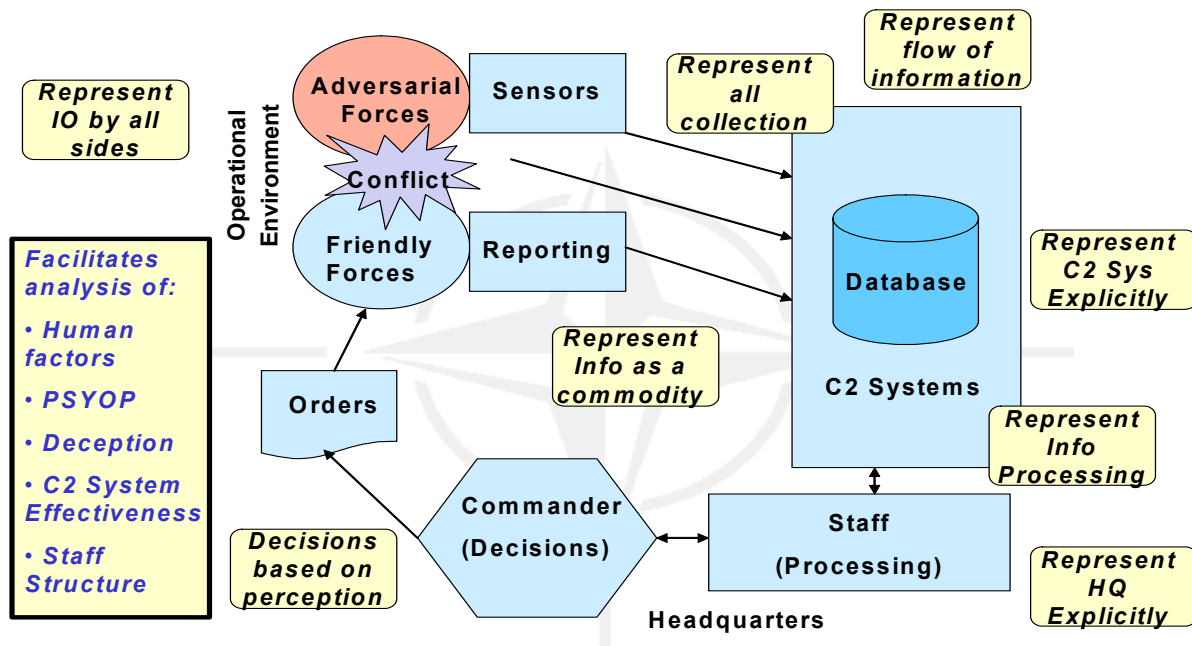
Represent IO by all sides

Facilitates analysis of:

• Human factors

• PSYOP

• Deception

• C2 System Effectiveness

• Staff Structure

Operational Environment

Adversarial Forces

Conflict

Friendly Forces

Sensors

Reporting

Represent all collection

Represent flow of information

Database

C2 Systems

Represent C2 Sys Explicitly

Represent Info as a commodity

Orders

Represent Info Processing

Commander (Decisions)

Staff (Processing)

Decisions based on perception

Headquarters

Represent HQ Explicitly